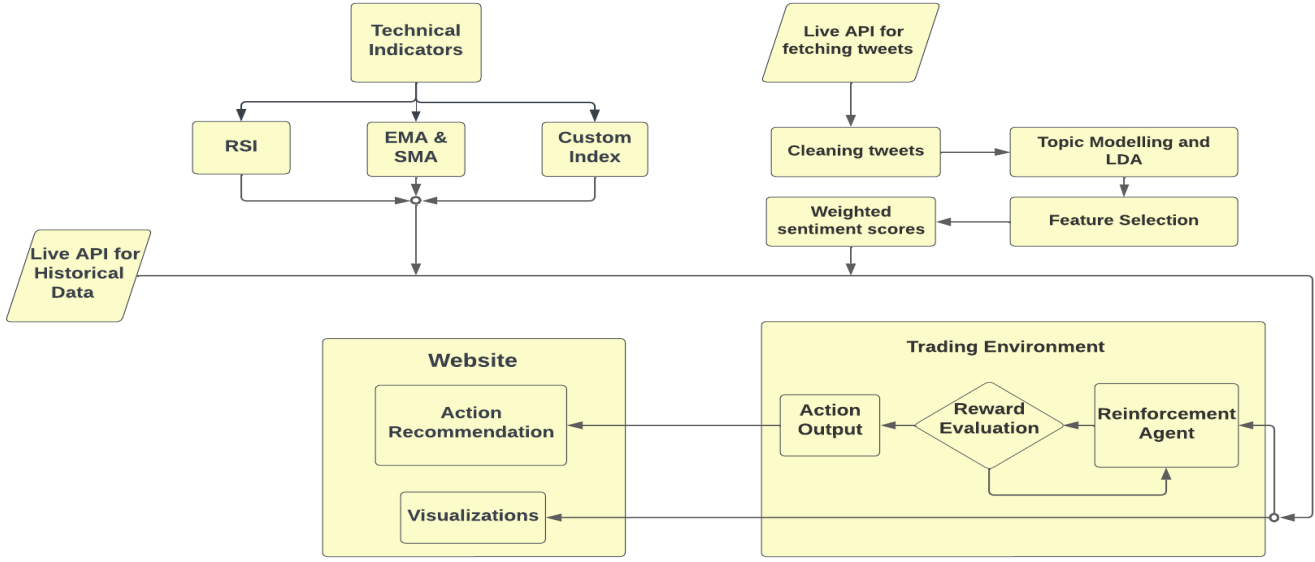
Technical Indicators

RSI

EMA & SMA

Custom Index

Live API for fetching tweets

Cleaning tweets

Topic Modelling and LDA

Feature Selection

Weighted sentiment scores

Live API for Historical Data

Website

Action Recommendation

Visualizations

Trading Environment

Action Output

Reward Evaluation

Reinforcement Agent